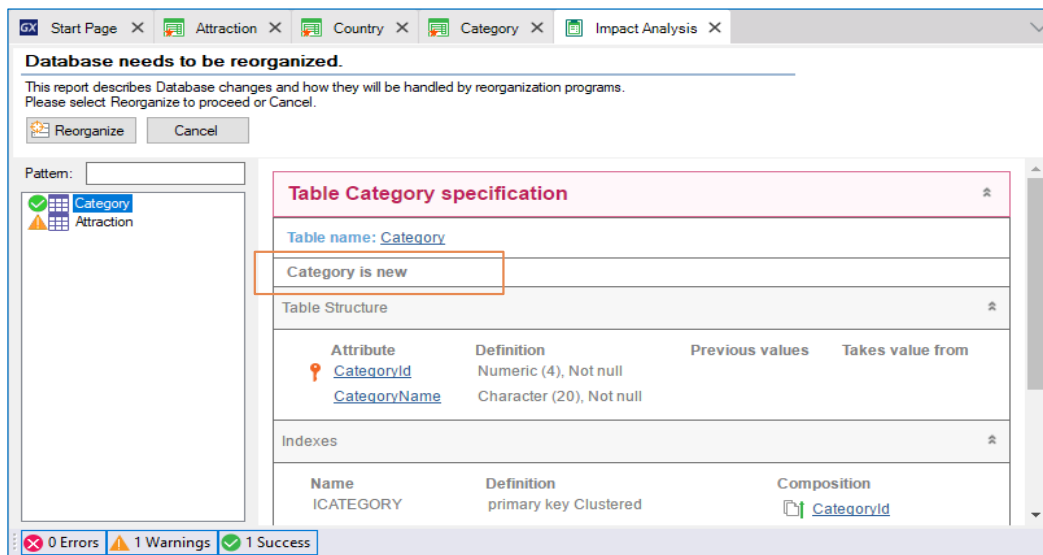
GX Start Page ✕ Attraction ✕ Country ✕ Category ✕ Impact Analysis ✕

Database needs to be reorganized.

This report describes Database changes and how they will be handled by reorganization programs.
Please select Reorganize to proceed or Cancel.

Reorganize Cancel

Pattern:

Category
Attraction

Table Category specification

Table name: Category

Category is new

Table Structure

| Attribute | Definition | Previous values | Takes value from |
|---|---|---|---|
| CategoryId | Numeric (4), Not null | | |
| CategoryName | Character (20), Not null | | |

Indexes

| Name | Definition | Composition |
|---|---|---|
| ICATEGORY | primary key Clustered | CategoryId |

0 Errors 1 Warnings 1 Success